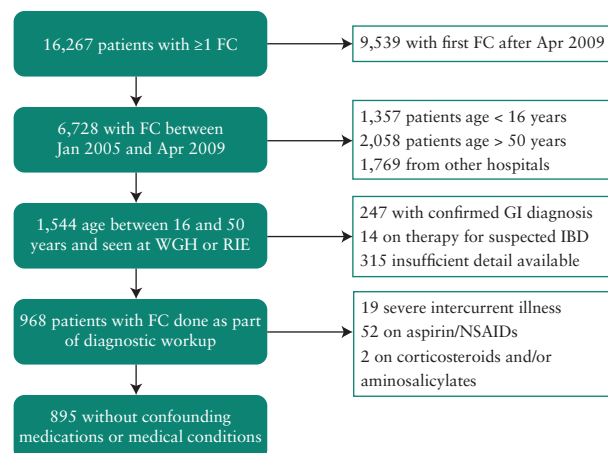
16,267 patients with ≥1 FC

9,539 with first FC after Apr 2009

6,728 with FC between Jan 2005 and Apr 2009

1,357 patients age < 16 years
2,058 patients age > 50 years
1,769 from other hospitals

1,544 age between 16 and 50 years and seen at WGH or RIE

247 with confirmed GI diagnosis
14 on therapy for suspected IBD
315 insufficient detail available

968 patients with FC done as part of diagnostic workup

19 severe intercurrent illness
52 on aspirin/NSAIDs
2 on corticosteroids and/or aminosalicylates

895 without confounding medications or medical conditions